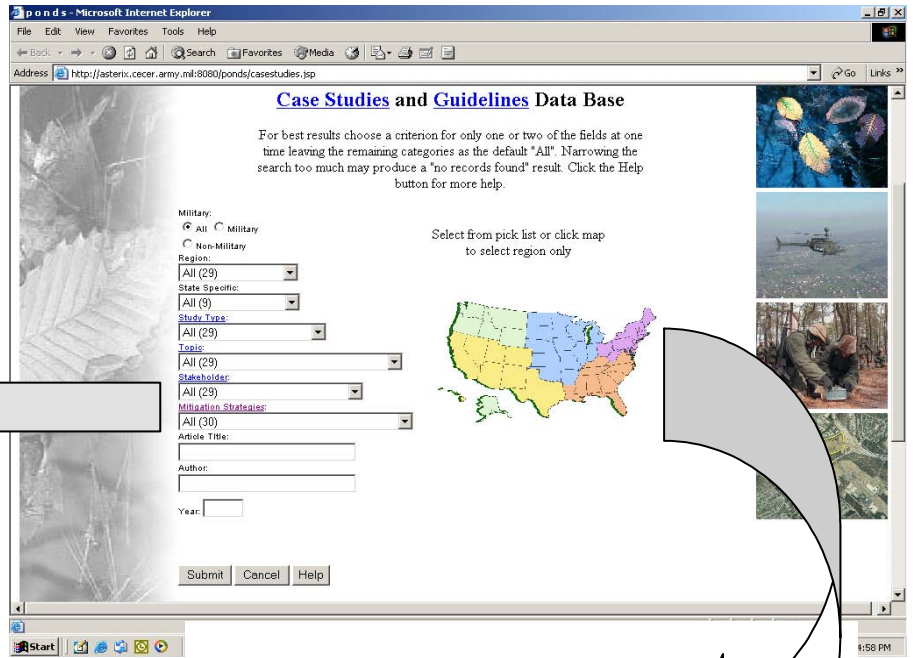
p o n d s - Microsoft Internet Explorer

File Edit View Favorites Tools Help

Back Search Favorites Media

Address http://asterix.cecer.army.mil:8080/ponds/casestudies.jsp

Go Links »

Case Studies and Guidelines Data Base

For best results choose a criterion for only one or two of the fields at one time leaving the remaining categories as the default "All". Narrowing the search too much may produce a "no records found" result. Click the Help button for more help.

Military:
All Military
Non-Military

Region:
All (29)

State Specific:
All (9)

Study Type:
All (29)

Topic:
All (29)

Stakeholder:
All (29)

Mitigation Strategies:
All (30)

Article Title:

Author:

Year:

Select from pick list or click map to select region only

Submit Cancel Help

Start

4:58 PM